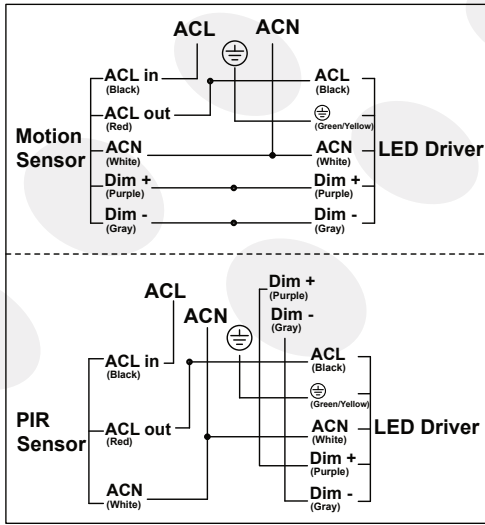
ACL
ACN

ACL in
(Black)
ACL out
(Red)
ACN
(White)
Dim +
(Purple)
Dim -
(Gray)

Motion Sensor

ACL
(Black)
(Green/Yellow)
ACN
(White)
Dim +
(Purple)
Dim -
(Gray)

LED Driver

ACL
ACN
Dim +
(Purple)
Dim -
(Gray)

ACL in
(Black)
ACL out
(Red)
ACN
(White)

PIR Sensor

ACL
(Black)
(Green/Yellow)
ACN
(White)
Dim +
(Purple)
Dim -
(Gray)

LED Driver